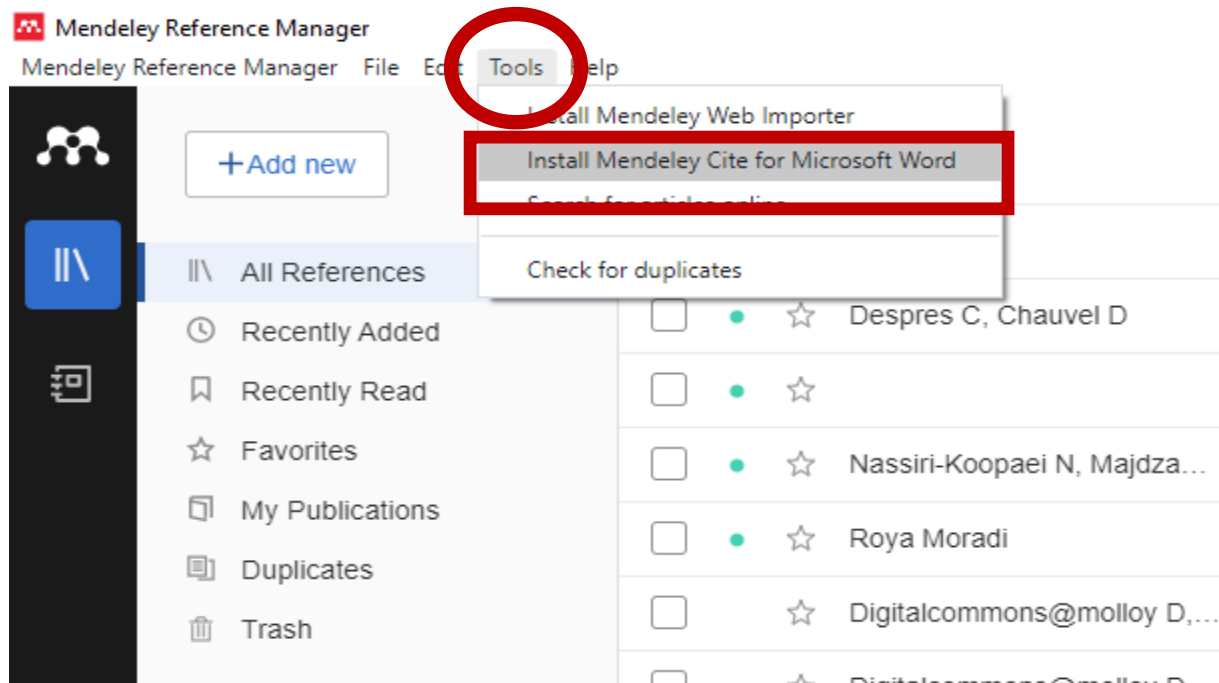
Mendeley Reference Manager

Mendeley Reference Manager File Edit Tools Help

+Add new

Install Mendeley Web Importer

Install Mendeley Cite for Microsoft Word

Search for articles online

Check for duplicates

All References

Recently Added

Recently Read

Favorites

My Publications

Duplicates

Trash

Despres C, Chauvel D

Nassiri-Koopaei N, Majdza…

Roya Moradi

Digitalcommons@molloy D,…

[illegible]